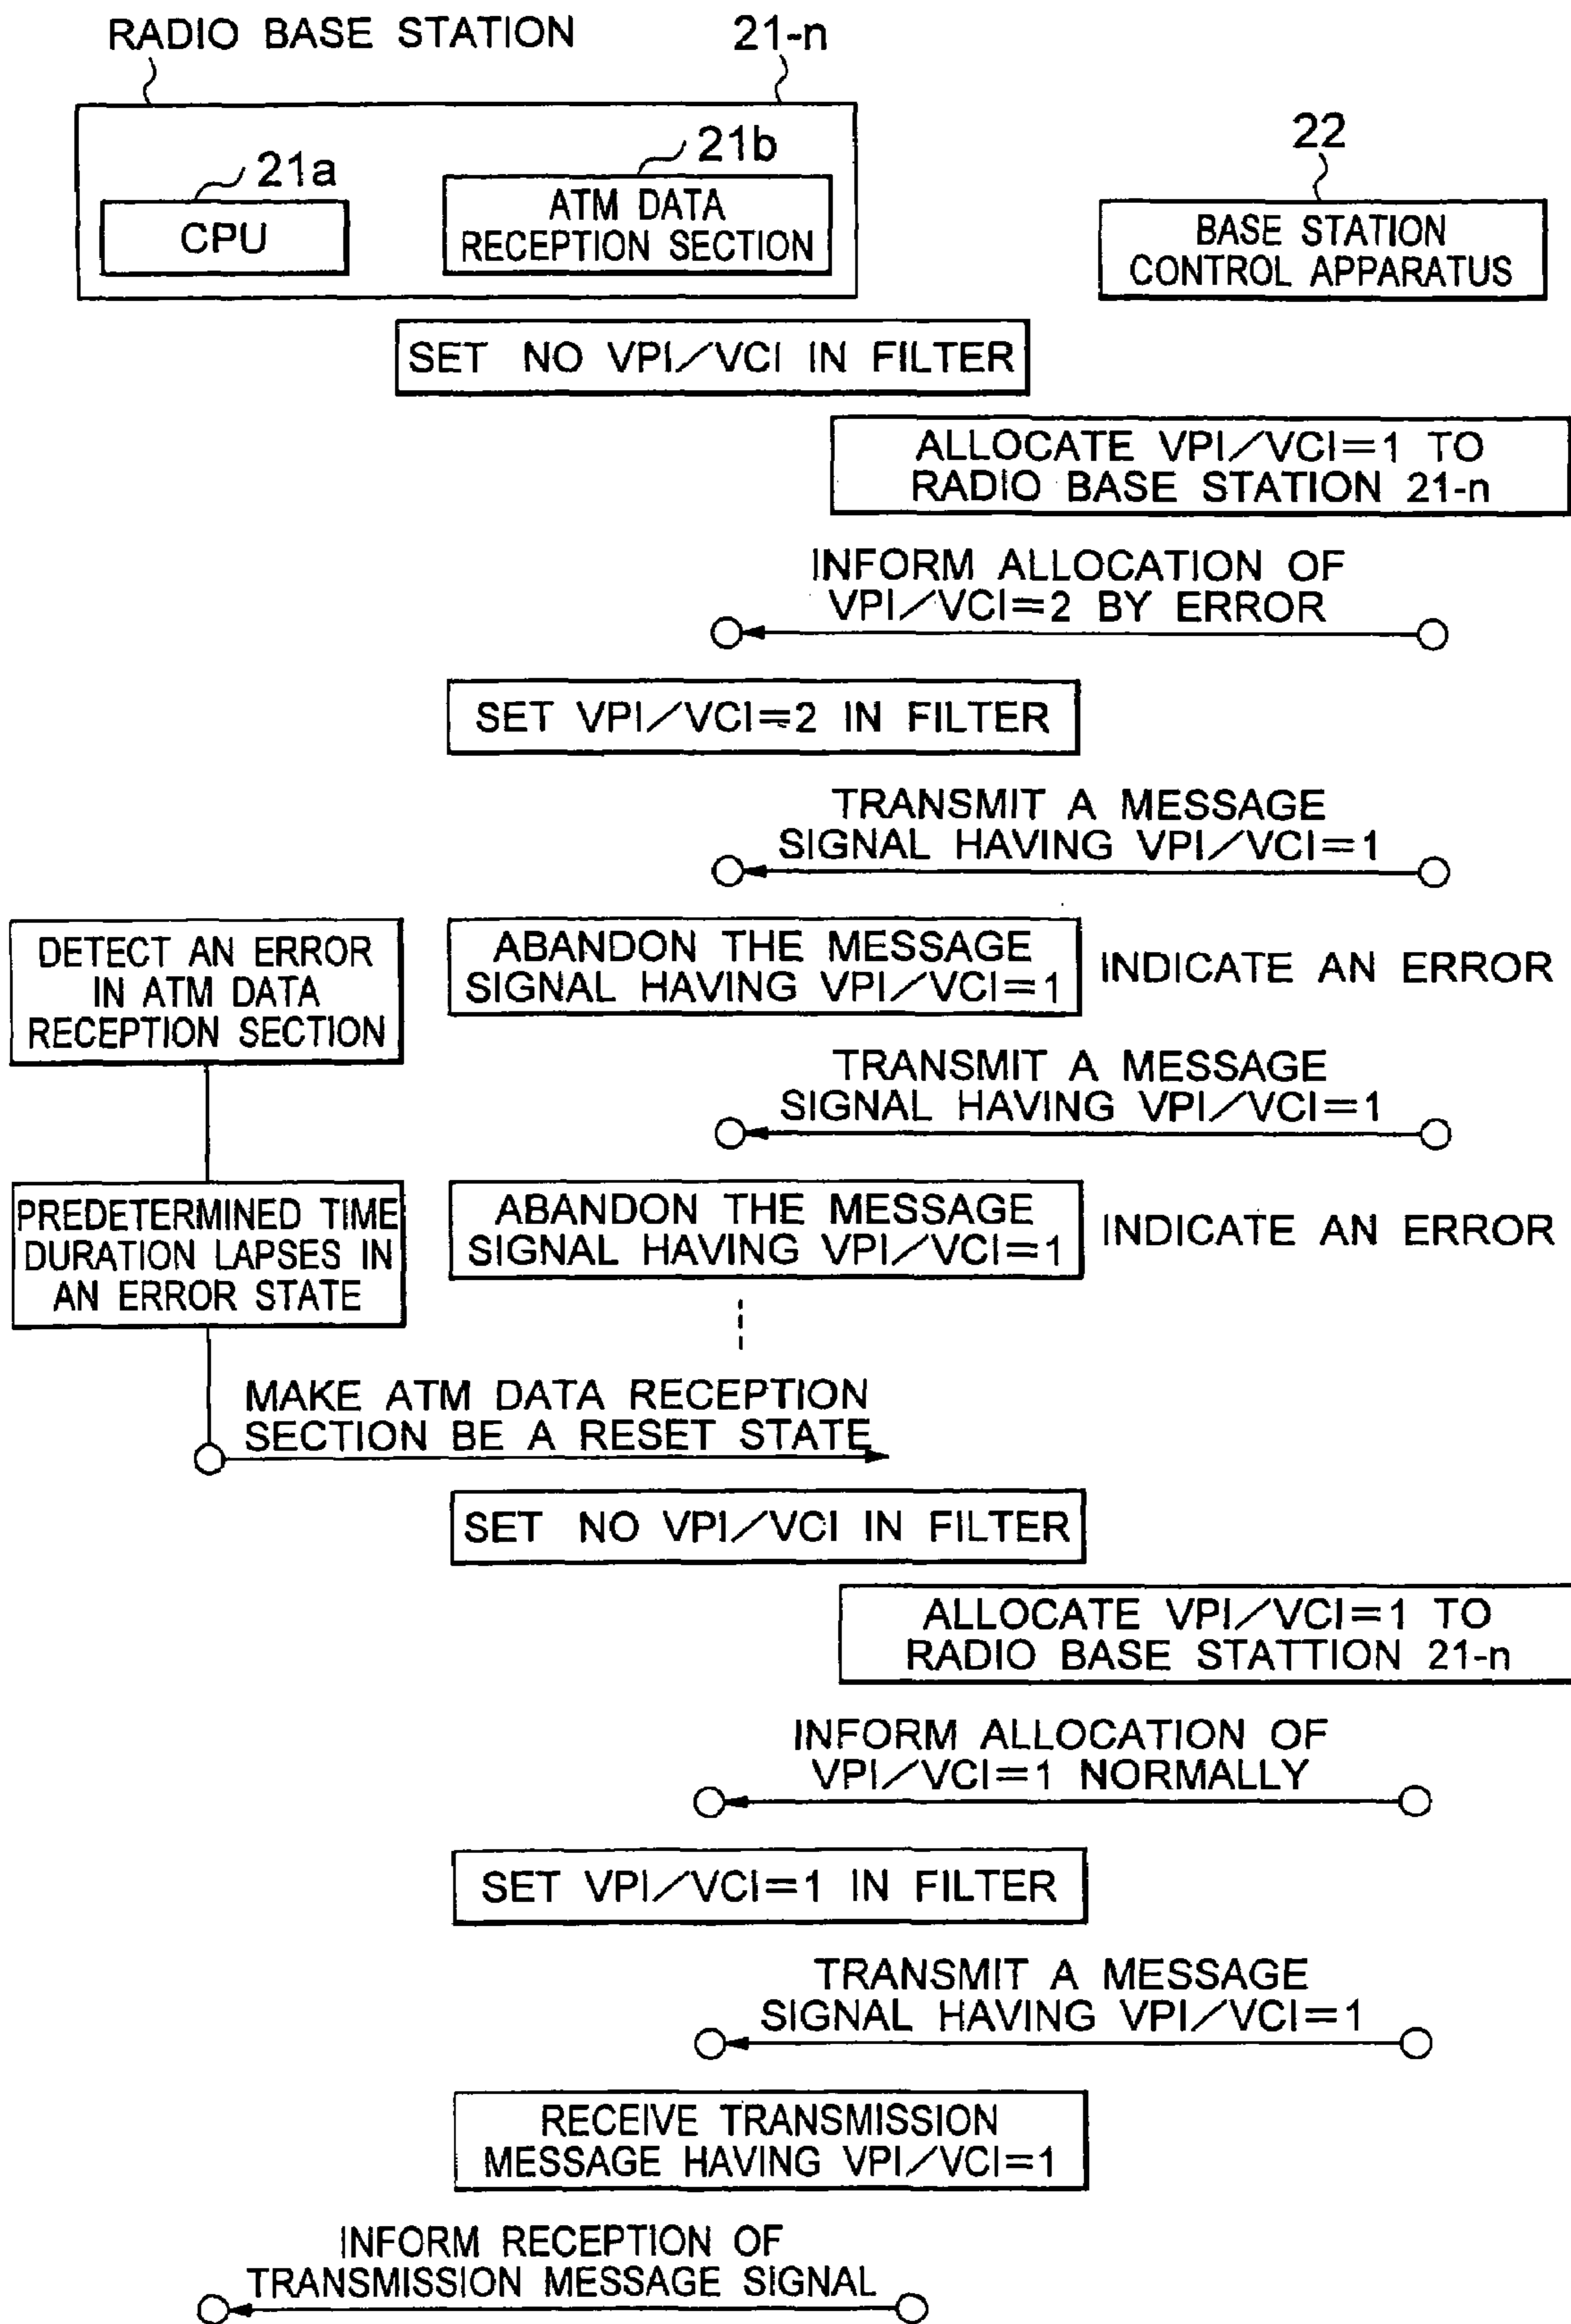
RADIO BASE STATION

21-n

21a

CPU

21b

ATM DATA RECEPTION SECTION

22

BASE STATION CONTROL APPARATUS

SET NO VPI/VCI IN FILTER

ALLOCATE VPI/VCI=1 TO RADIO BASE STATION 21-n

INFORM ALLOCATION OF VPI/VCI=2 BY ERROR

SET VPI/VCI=2 IN FILTER

TRANSMIT A MESSAGE SIGNAL HAVING VPI/VCI=1

DETECT AN ERROR IN ATM DATA RECEPTION SECTION

ABANDON THE MESSAGE SIGNAL HAVING VPI/VCI=1

INDICATE AN ERROR

TRANSMIT A MESSAGE SIGNAL HAVING VPI/VCI=1

PREDETERMINED TIME DURATION LAPSES IN AN ERROR STATE

ABANDON THE MESSAGE SIGNAL HAVING VPI/VCI=1

INDICATE AN ERROR

MAKE ATM DATA RECEPTION SECTION BE A RESET STATE

SET NO VPI/VCI IN FILTER

ALLOCATE VPI/VCI=1 TO RADIO BASE STATTION 21-n

INFORM ALLOCATION OF VPI/VCI=1 NORMALLY

SET VPI/VCI=1 IN FILTER

TRANSMIT A MESSAGE SIGNAL HAVING VPI/VCI=1

RECEIVE TRANSMISSION MESSAGE HAVING VPI/VCI=1

INFORM RECEPTION OF TRANSMISSION MESSAGE SIGNAL